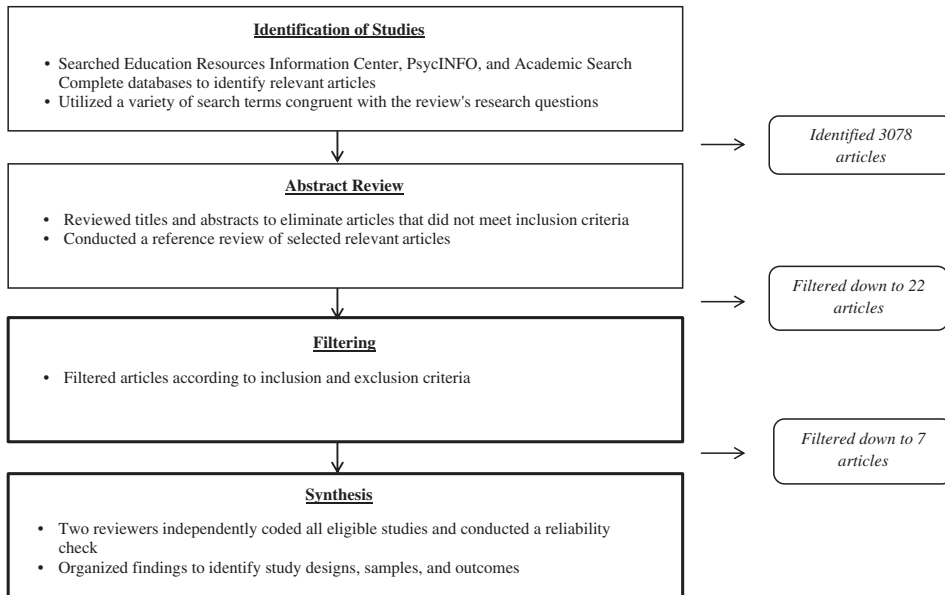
Identification of Studies

• Searched Education Resources Information Center, PsycINFO, and Academic Search Complete databases to identify relevant articles
• Utilized a variety of search terms congruent with the review's research questions

Identified 3078 articles

Abstract Review

• Reviewed titles and abstracts to eliminate articles that did not meet inclusion criteria
• Conducted a reference review of selected relevant articles

Filtered down to 22 articles

Filtering

• Filtered articles according to inclusion and exclusion criteria

Filtered down to 7 articles

Synthesis

• Two reviewers independently coded all eligible studies and conducted a reliability check
• Organized findings to identify study designs, samples, and outcomes